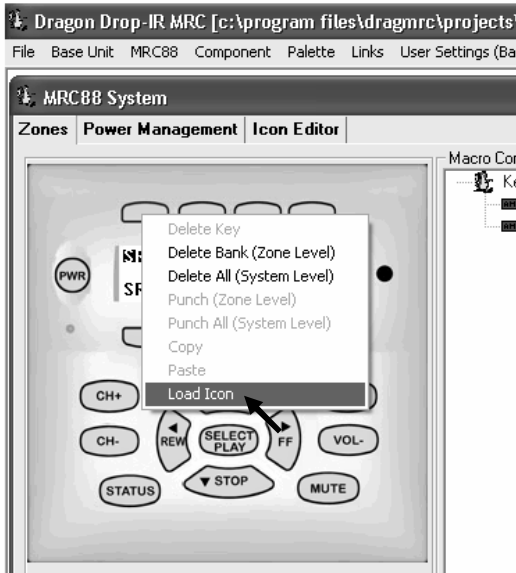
Dragon Drop-IR MRC [c:\program files\dragmrc\projects\
File Base Unit MRC88 Component Palette Links User Settings (Ba
MRC88 System
Zones Power Management Icon Editor
Macro Co
Ke
PWR
SI
SI
Delete Key
Delete Bank (Zone Level)
Delete All (System Level)
Punch (Zone Level)
Punch All (System Level)
Copy
Paste
Load Icon
CH+
CH-
REW
SELECT PLAY
FF
VOL-
STATUS
▼ STOP
MUTE